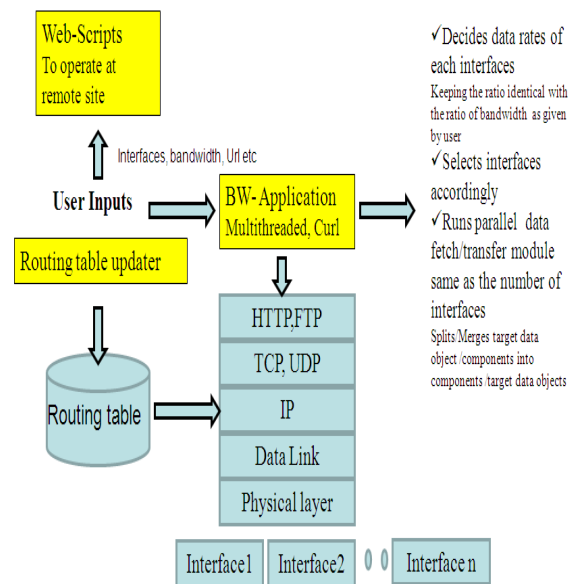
Web-Scripts
To operate at remote site

Interfaces, bandwidth, Url etc

User Inputs

BW- Application
Multithreaded, Curl

Routing table updater

Routing table

HTTP,FTP

TCP, UDP

IP

Data Link

Physical layer

Interface1

Interface2

Interface n

✓Decides data rates of each interfaces
Keeping the ratio identical with the ratio of bandwidth as given by user
✓Selects interfaces accordingly
✓Runs parallel data fetch/transfer module same as the number of interfaces
Splits/Merges target data object /components into components /target data objects